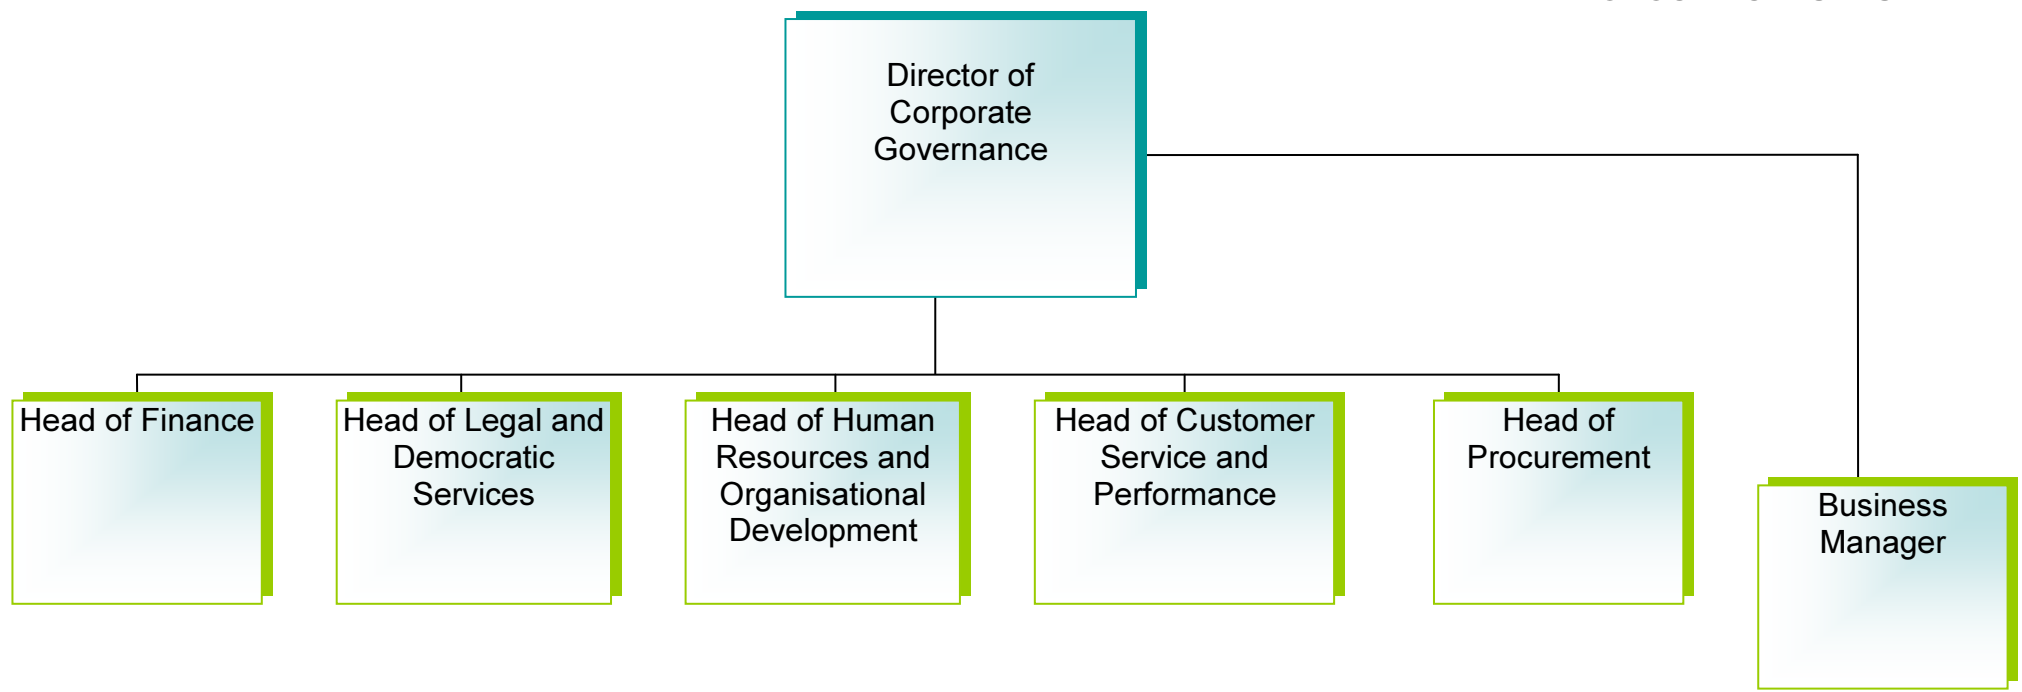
Director of Corporate Governance

Head of Finance

Head of Legal and Democratic Services

Head of Human Resources and Organisational Development

Head of Customer Service and Performance

Head of Procurement

Business Manager